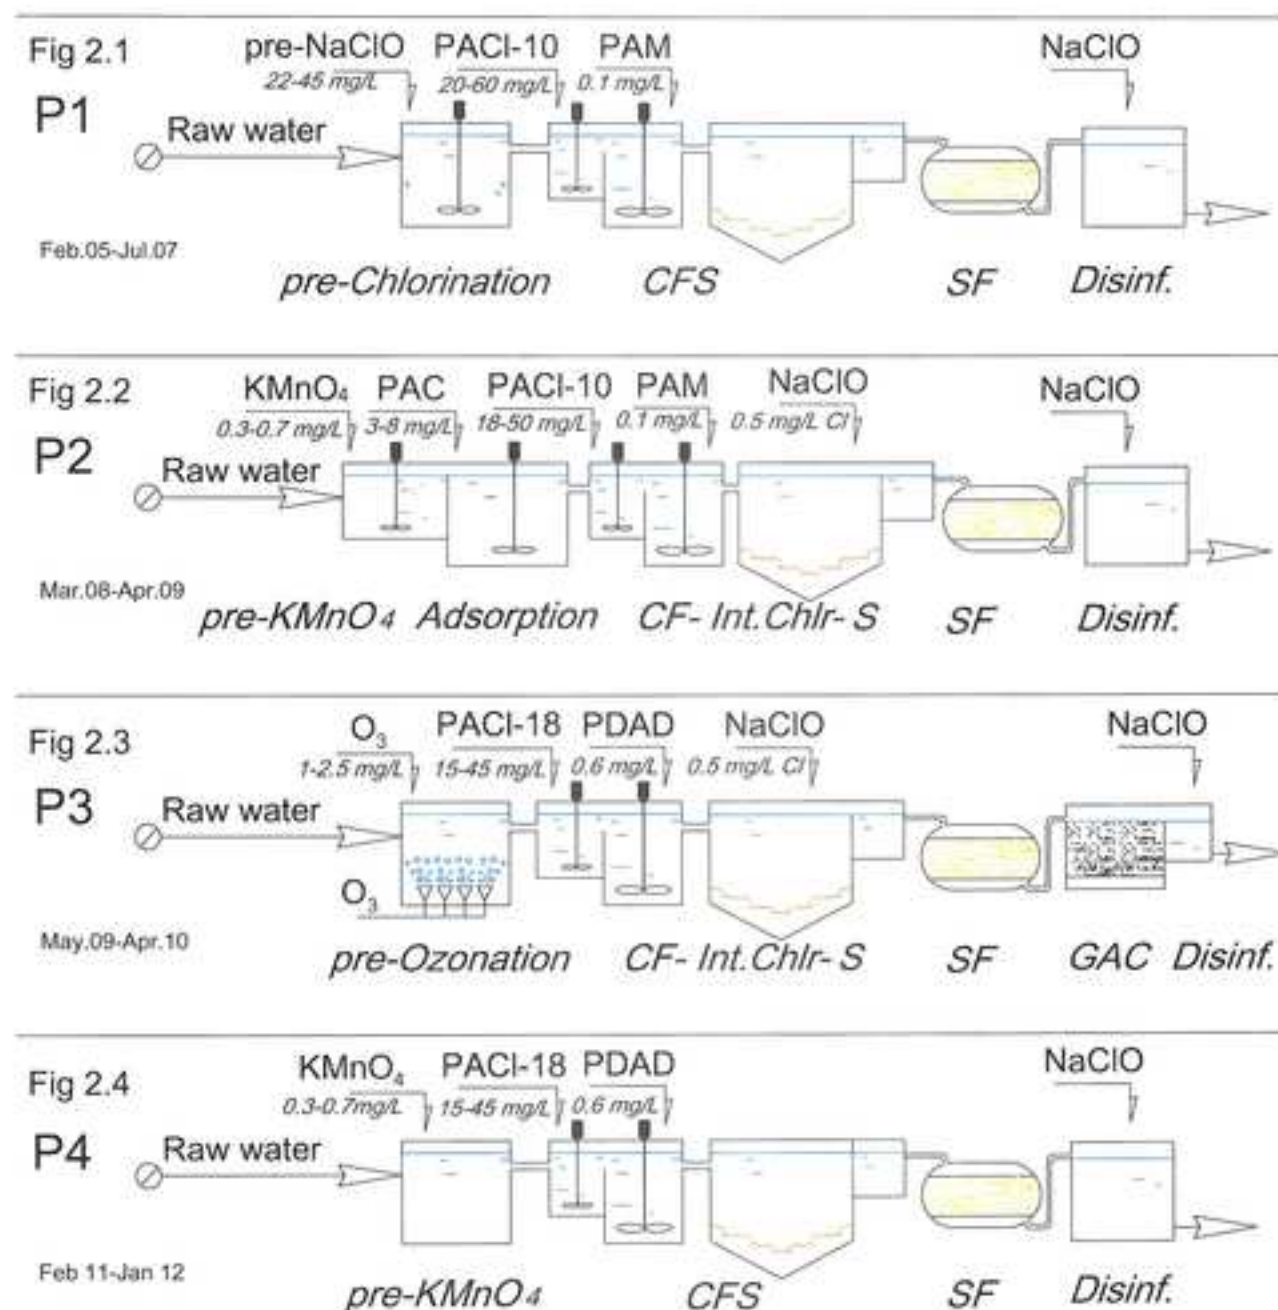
Fig 2.1
P1
pre-NaClO
22-45 mg/L
PACl-10
20-60 mg/L
PAM
0.1 mg/L
NaClO
Raw water
Feb.05-Jul.07
pre-Chlorination CFS SF Disinf.

Fig 2.2
P2
$KMnO_4$
0.3-0.7 mg/L
PAC
3-8 mg/L
PACl-10
18-50 mg/L
PAM
0.1 mg/L
NaClO
0.5 mg/L Cl
NaClO
Raw water
Mar.08-Apr.09
pre-$KMnO_4$ Adsorption CF- Int.Chlr- S SF Disinf.

Fig 2.3
P3
$O_3$
1-2.5 mg/L
PACl-18
15-45 mg/L
PDAD
0.6 mg/L
NaClO
0.5 mg/L Cl
NaClO
Raw water
$O_3$
May.09-Apr.10
pre-Ozonation CF- Int.Chlr- S SF GAC Disinf.

Fig 2.4
P4
$KMnO_4$
0.3-0.7mg/L
PACl-18
15-45 mg/L
PDAD
0.6 mg/L
NaClO
Raw water
Feb 11-Jan 12
pre-$KMnO_4$ CFS SF Disinf.